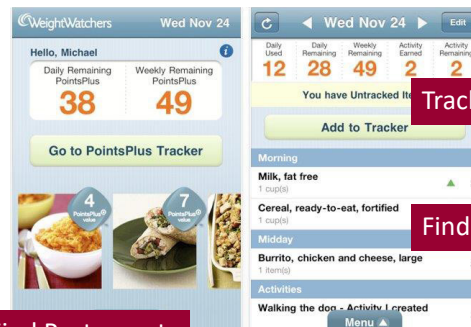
WeightWatchers
Wed Nov 24
Hello, Michael
Daily Remaining PointsPlus
38
Weekly Remaining PointsPlus
49
Go to PointsPlus Tracker
4
PointsPlus value
7
PointsPlus value
Find Restaurants

Wed Nov 24
Edit
Daily Used
12
Daily Remaining
28
Weekly Remaining
49
Activity Earned
2
Activity Remaining
2
You have Untracked Ite
Track
Add to Tracker
Morning
Milk, fat free
1 cup(s)
Cereal, ready-to-eat, fortified
1 cup(s)
Find
Midday
Burrito, chicken and cheese, large
1 item(s)
Activities
Walking the dog - Activity I created
Menu ▲